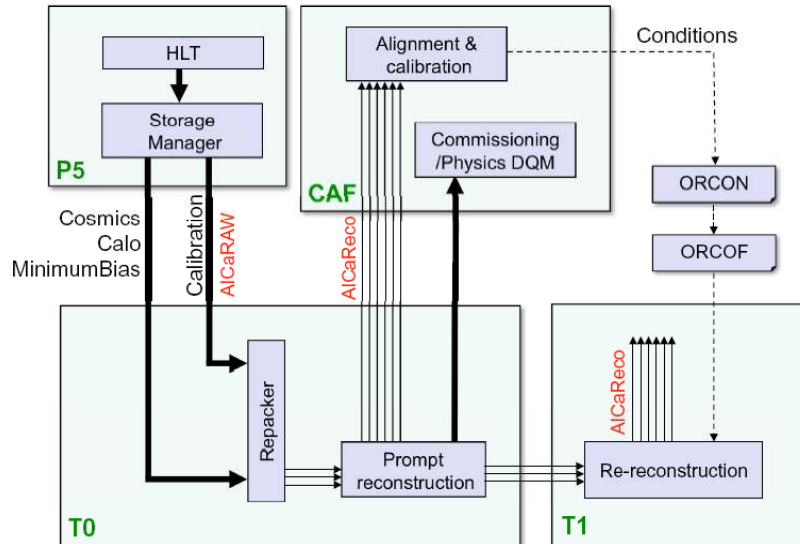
HLT

Storage Manager

P5

Alignment & calibration

Commissioning /Physics DQM

CAF

Conditions

ORCON

ORCOF

Cosmics
Calo
MinimumBias

Calibration

AlCaRAW

AlCaReco

Repacker

Prompt reconstruction

AlCaReco

Re-reconstruction

T0

T1